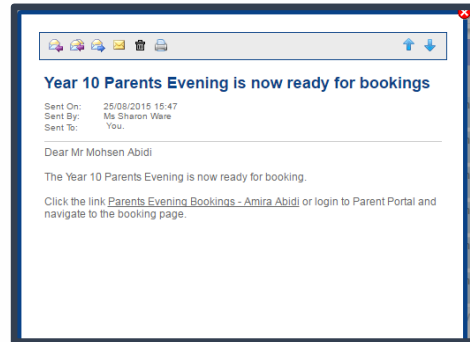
Year 10 Parents Evening is now ready for bookings

Sent On: 25/08/2015 15:47
Sent By: Ms Sharon Ware
Sent To: You.

Dear Mr Mohsen Abidi

The Year 10 Parents Evening is now ready for booking.

Click the link Parents Evening Bookings - Amira Abidi or login to Parent Portal and navigate to the booking page.